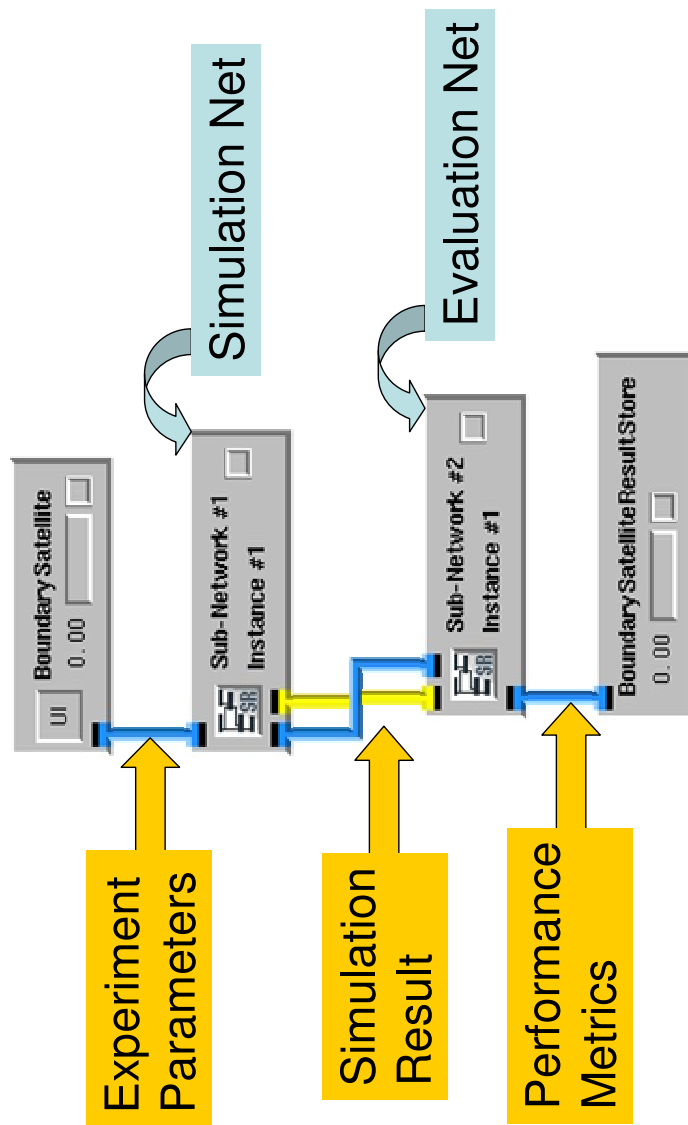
Simulation Net

Evaluation Net

BoundarySatellite
UI
0.00

Sub-Network #1
Instance #1
SR

Sub-Network #2
Instance #1
SR

BoundarySatelliteResultStore
0.00

Experiment Parameters

Simulation Result

Performance Metrics